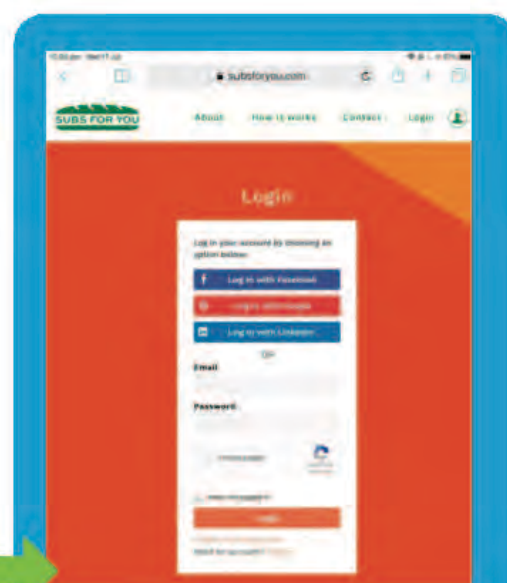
subsforyou.com

SUBS FOR YOU

About How it works Contact Login

Login

Log in your account by choosing an option below.

Log in with Facebook

Log in with Google

Log in with LinkedIn

OR

Email

Password

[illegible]

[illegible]

Login

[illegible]

Need an account? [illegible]